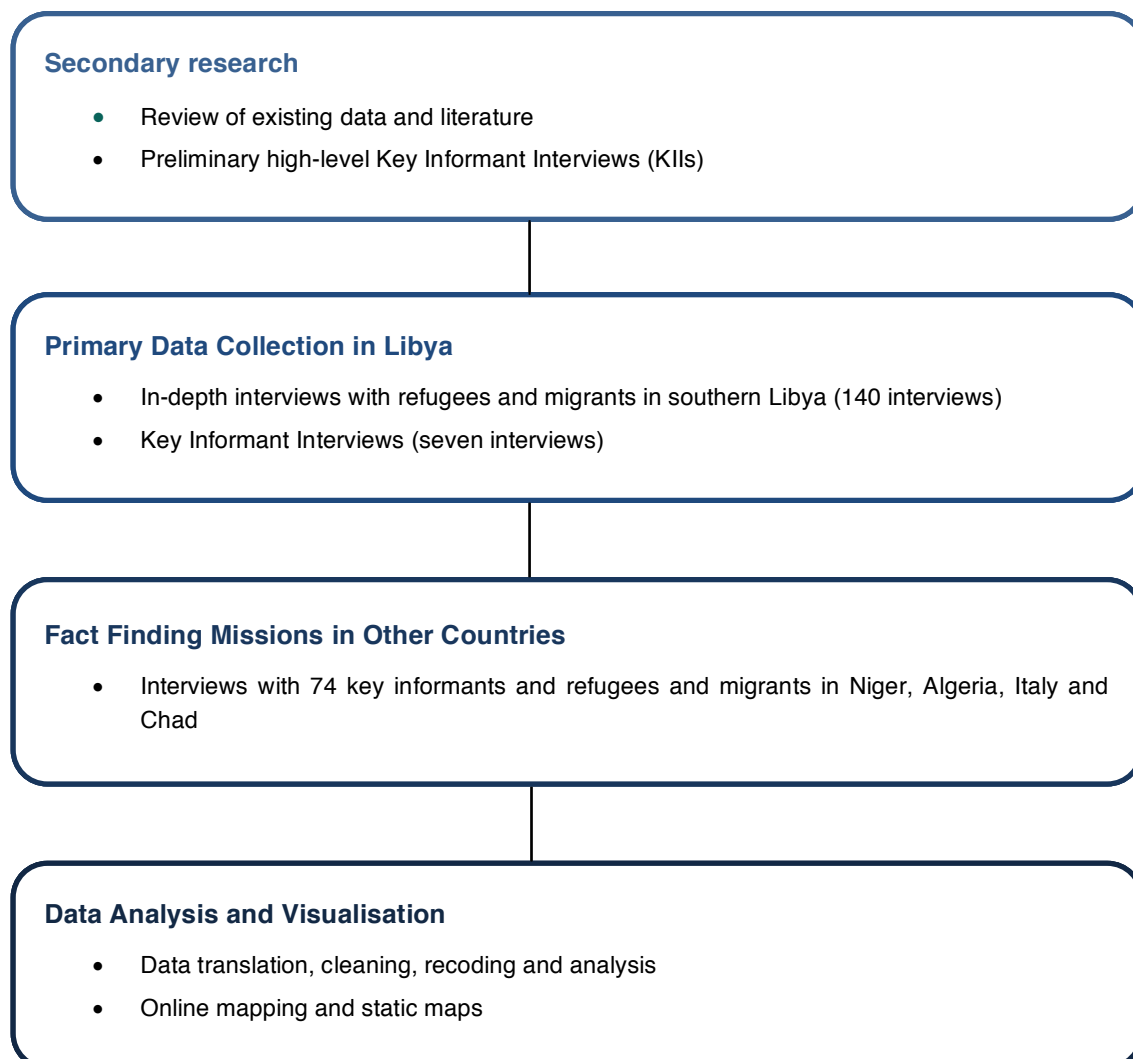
Secondary research

- Review of existing data and literature
- Preliminary high-level Key Informant Interviews (KIIs)

Primary Data Collection in Libya

- In-depth interviews with refugees and migrants in southern Libya (140 interviews)
- Key Informant Interviews (seven interviews)

Fact Finding Missions in Other Countries

- Interviews with 74 key informants and refugees and migrants in Niger, Algeria, Italy and Chad

Data Analysis and Visualisation

- Data translation, cleaning, recoding and analysis
- Online mapping and static maps